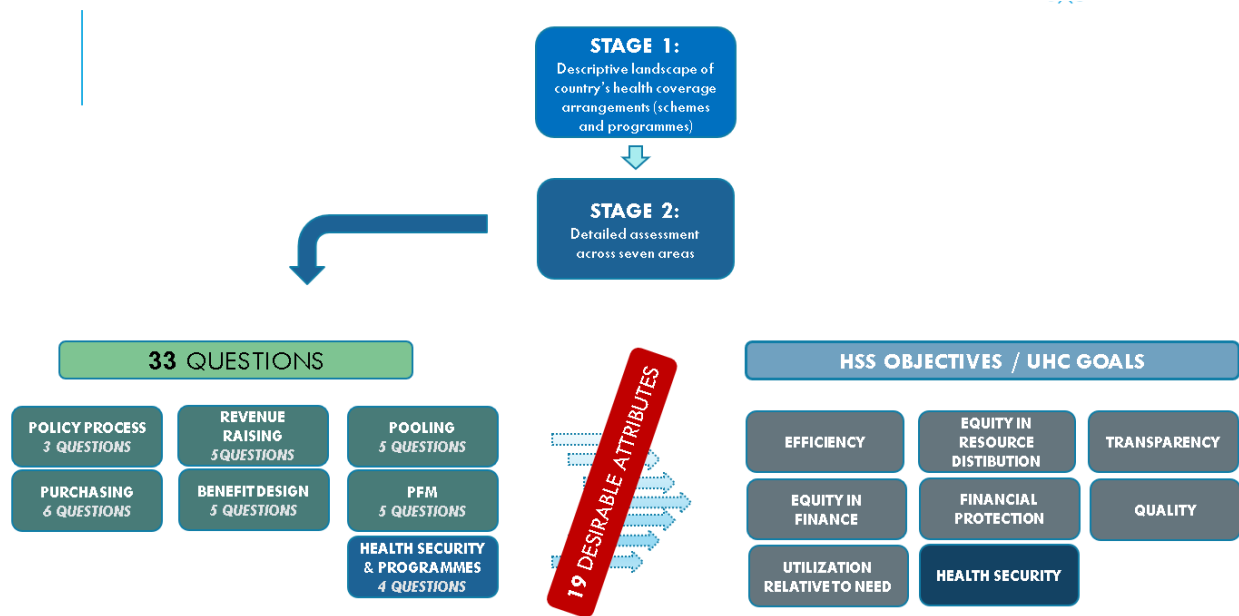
STAGE 1:
Descriptive landscape of country's health coverage arrangements (schemes and programmes)

STAGE 2:
Detailed assessment across seven areas

33 QUESTIONS

POLICY PROCESS
3 QUESTIONS

REVENUE RAISING
5QUESTIONS

POOLING
5 QUESTIONS

PURCHASING
6 QUESTIONS

BENEFIT DESIGN
5 QUESTIONS

PFM
5 QUESTIONS

HEALTH SECURITY & PROGRAMMES
4 QUESTIONS

19 DESIRABLE ATTRIBUTES

HSS OBJECTIVES / UHC GOALS

EFFICIENCY

EQUITY IN RESOURCE DISTIBUTION

TRANSPARENCY

EQUITY IN FINANCE

FINANCIAL PROTECTION

QUALITY

UTILIZATION RELATIVE TO NEED

HEALTH SECURITY